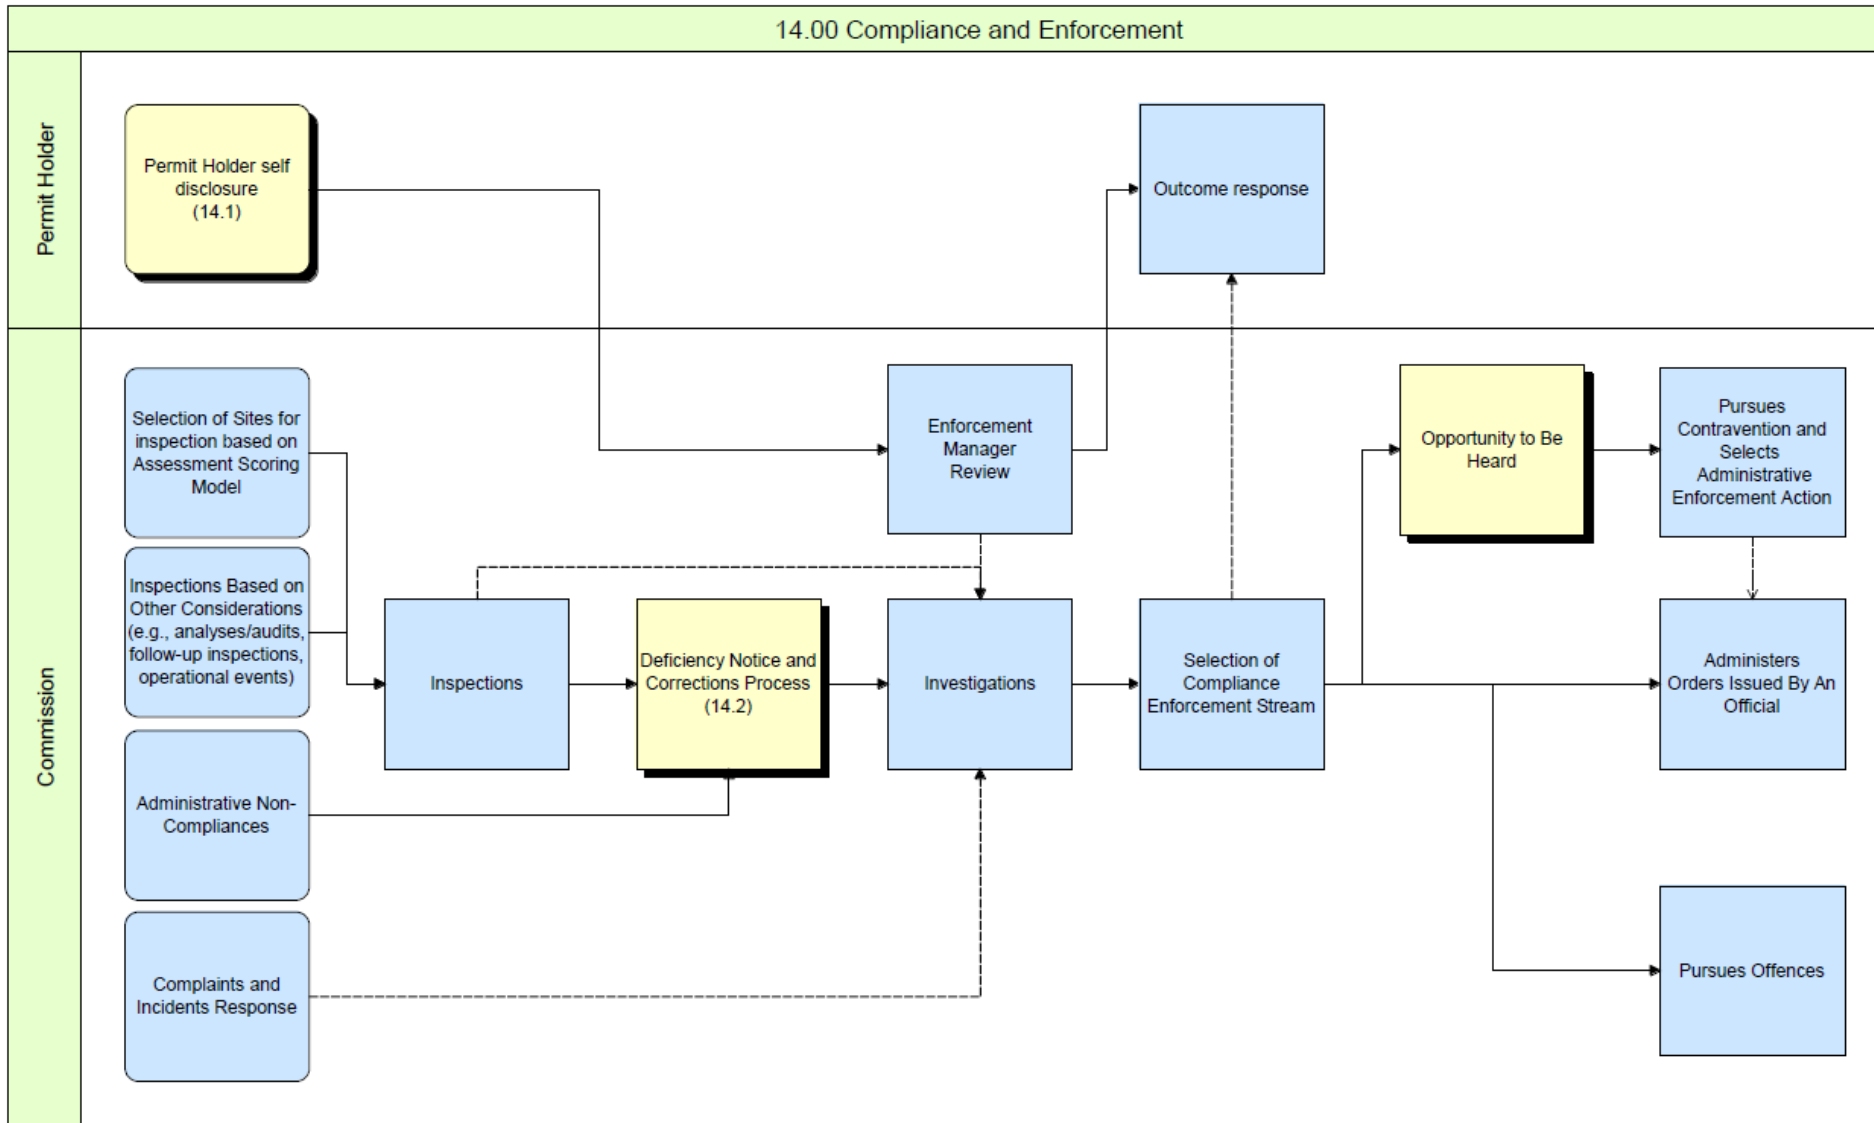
14.00 Compliance and Enforcement

Permit Holder

Permit Holder self disclosure (14.1)

Outcome response

Commission

Selection of Sites for inspection based on Assessment Scoring Model

Inspections Based on Other Considerations (e.g., analyses/audits, follow-up inspections, operational events)

Administrative Non-Compliances

Complaints and Incidents Response

Inspections

Deficiency Notice and Corrections Process (14.2)

Enforcement Manager Review

Investigations

Selection of Compliance Enforcement Stream

Opportunity to Be Heard

Pursues Contravention and Selects Administrative Enforcement Action

Administers Orders Issued By An Official

Pursues Offences